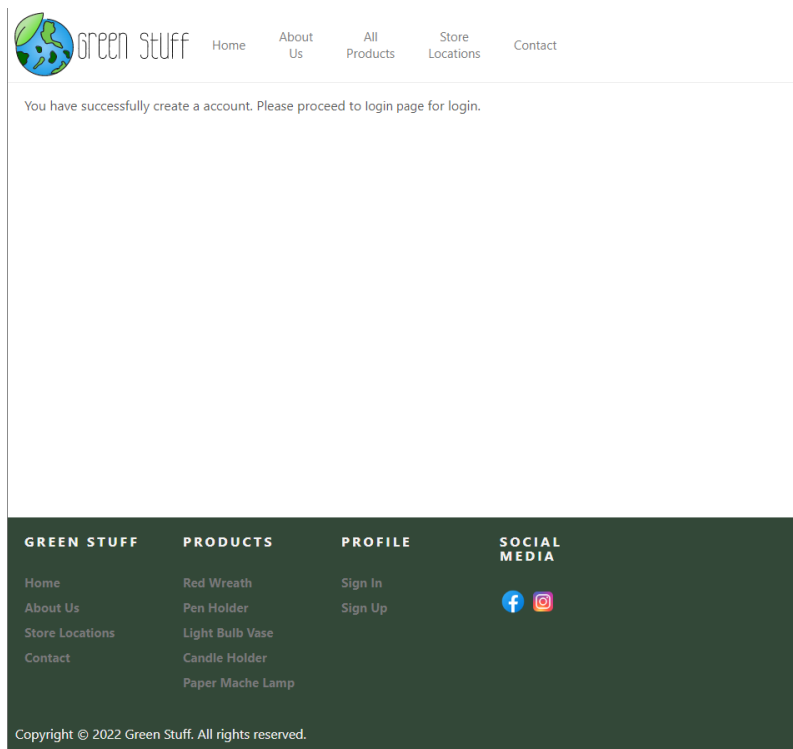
Green Stuff

Home
About Us
All Products
Store Locations
Contact

You have successfully create a account. Please proceed to login page for login.

GREEN STUFF
Home
About Us
Store Locations
Contact

PRODUCTS
Red Wreath
Pen Holder
Light Bulb Vase
Candle Holder
Paper Mache Lamp

PROFILE
Sign In
Sign Up

SOCIAL MEDIA

Copyright © 2022 Green Stuff. All rights reserved.